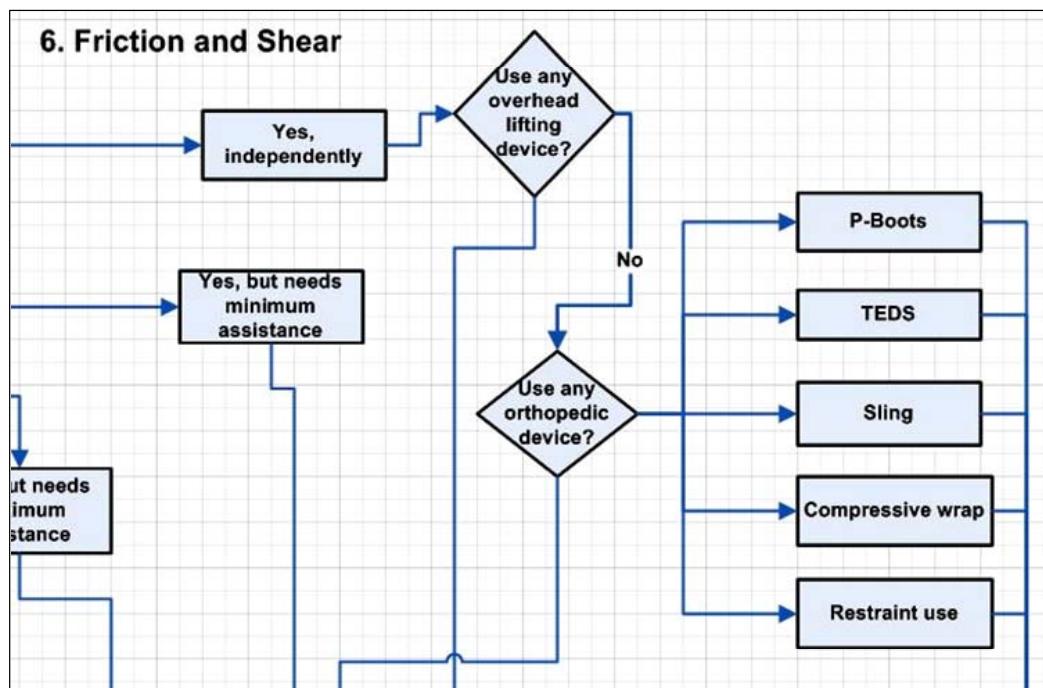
6. Friction and Shear

Yes, independently

Use any overhead lifting device?

No

Yes, but needs minimum assistance

ut needs imum stance

Use any orthopedic device?

P-Boots

TEDS

Sling

Compressive wrap

Restraint use